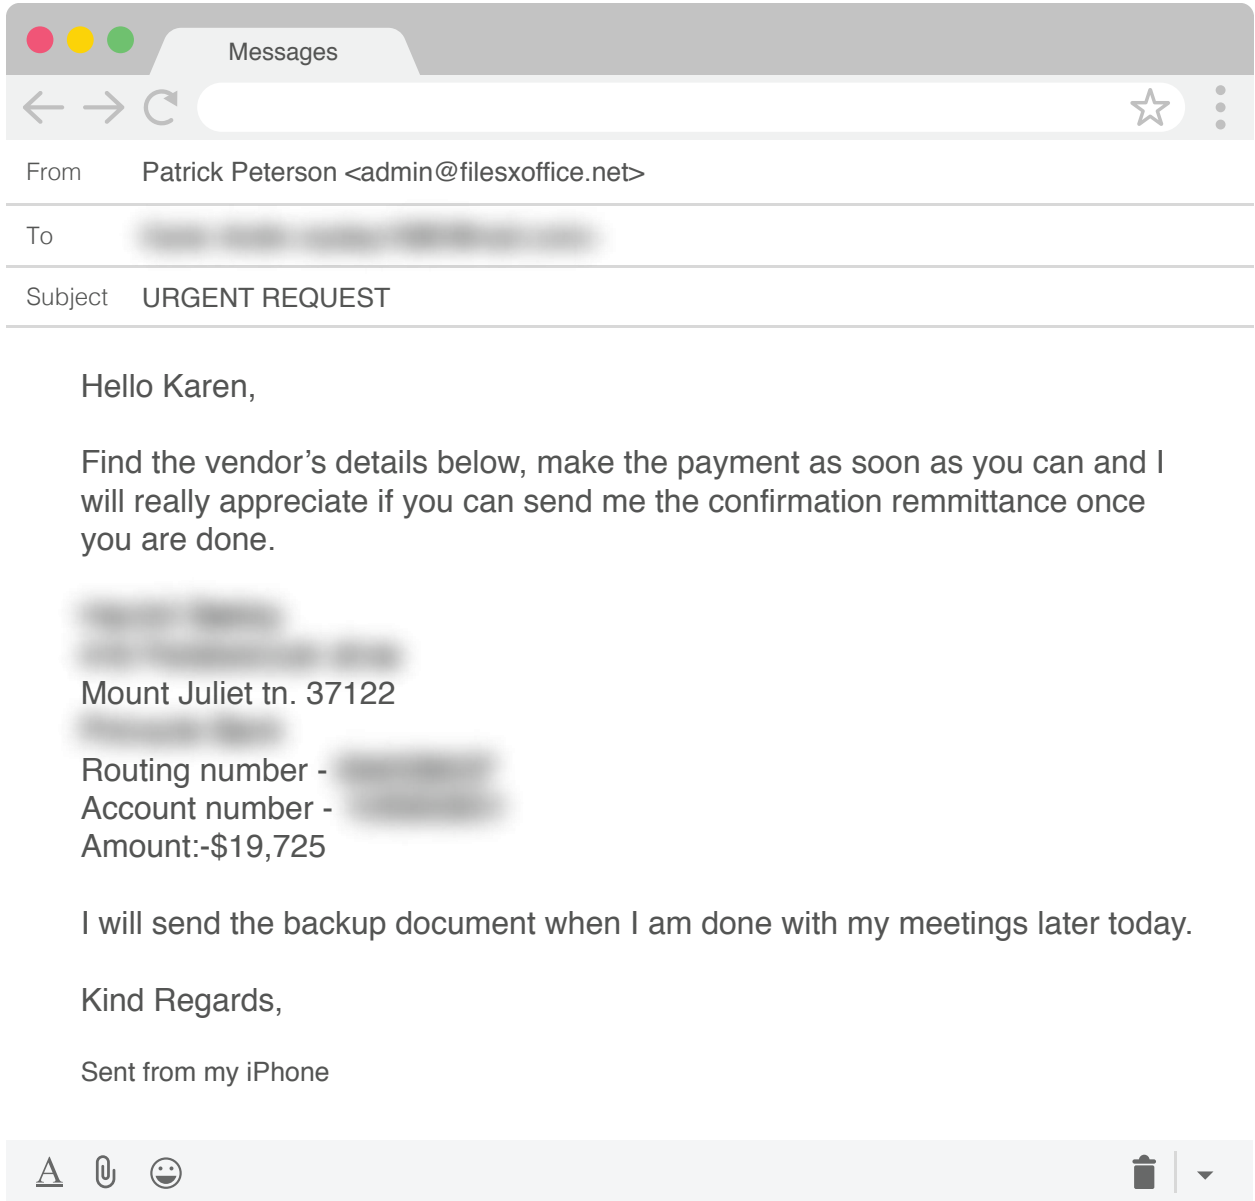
Messages

From Patrick Peterson <admin@filesxoffice.net>

To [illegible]

Subject URGENT REQUEST

Hello Karen,

Find the vendor’s details below, make the payment as soon as you can and I will really appreciate if you can send me the confirmation remmittance once you are done.

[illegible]
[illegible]
Mount Juliet tn. 37122
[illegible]
Routing number - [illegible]
Account number - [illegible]
Amount:-$19,725

I will send the backup document when I am done with my meetings later today.

Kind Regards,

Sent from my iPhone

A